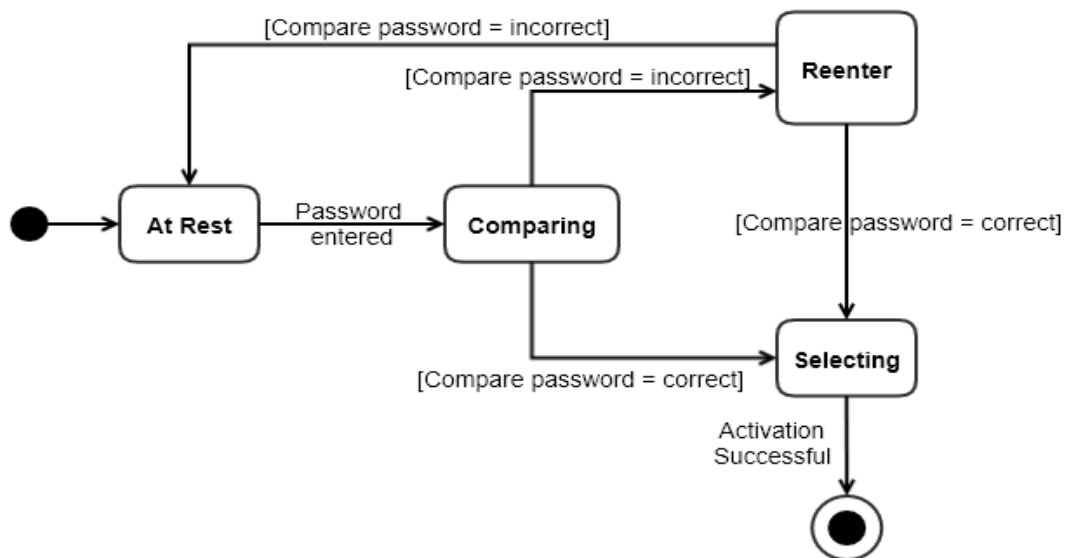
[Compare password = incorrect]

Reenter

[Compare password = incorrect]

At Rest

Password entered

Comparing

[Compare password = correct]

Selecting

[Compare password = correct]

Activation Successful